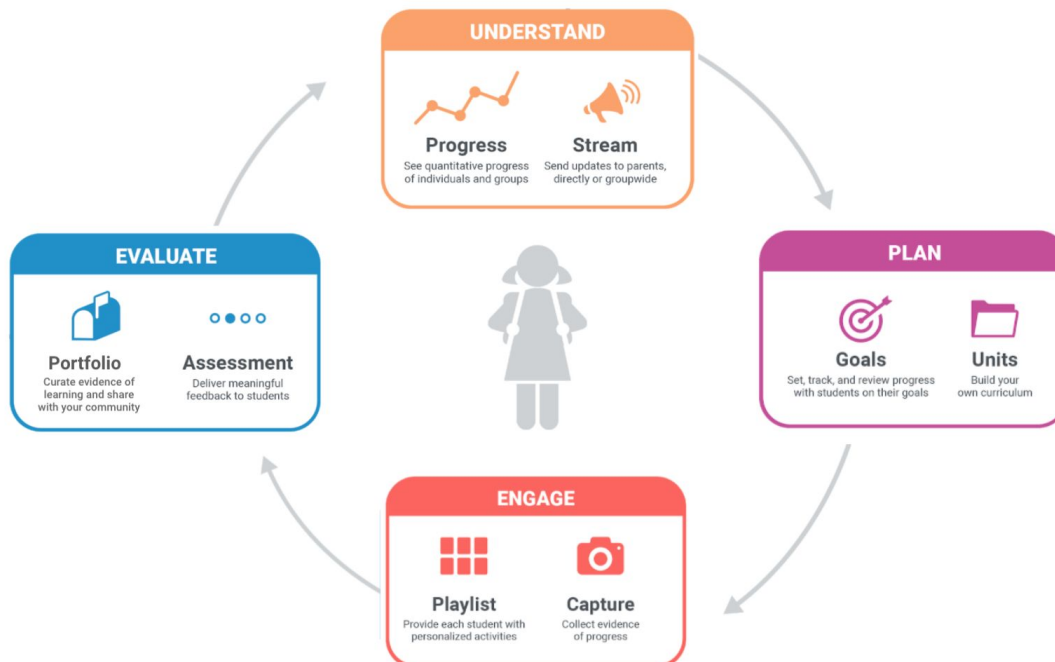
UNDERSTAND

Progress
See quantitative progress of individuals and groups

Stream
Send updates to parents, directly or groupwide

PLAN

Goals
Set, track, and review progress with students on their goals

Units
Build your own curriculum

ENGAGE

Playlist
Provide each student with personalized activities

Capture
Collect evidence of progress

EVALUATE

Portfolio
Curate evidence of learning and share with your community

Assessment
Deliver meaningful feedback to students